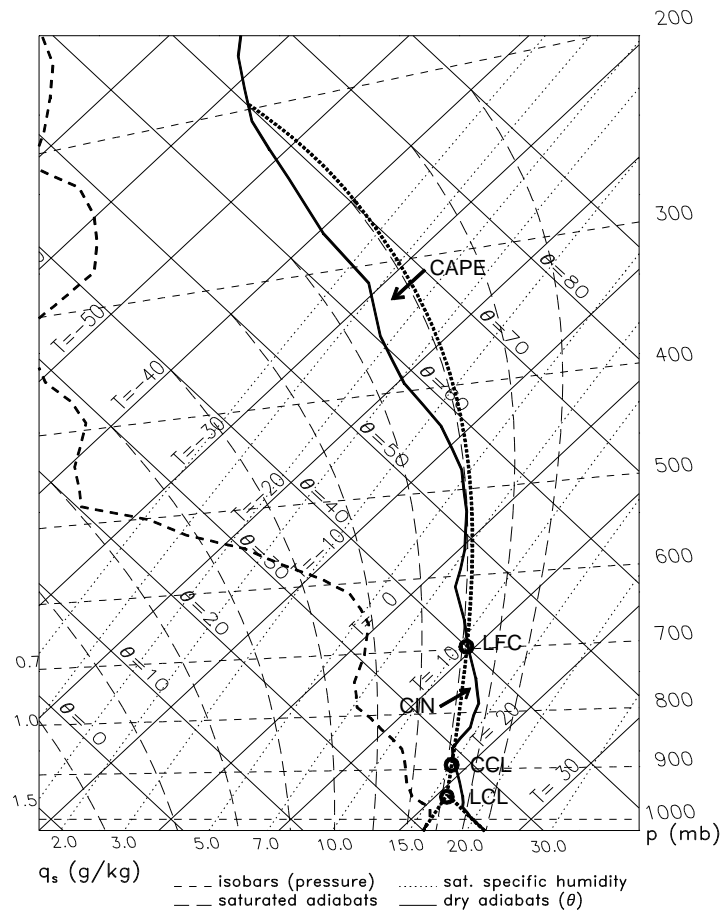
200

300

400

500

600

700

800

900

1000

p (mb)

CAPE

$\theta=80$

$\theta=70$

$\theta=60$

$\theta=50$

$\theta=40$

$\theta=30$

$\theta=20$

$\theta=10$

$\theta=0$

T=-50

T=-40

T=-30

T=-20

T=-10

T=0

T=10

T=20

T=30

LFC

CIN

CCL

LCL

0.7

1.0

1.5

2.0 3.0 5.0 7.0 10.0 15.0 20.0 30.0

$q_s$ (g/kg)

isobars (pressure)

saturated adiabats

sat. specific humidity

dry adiabats ($\theta$)